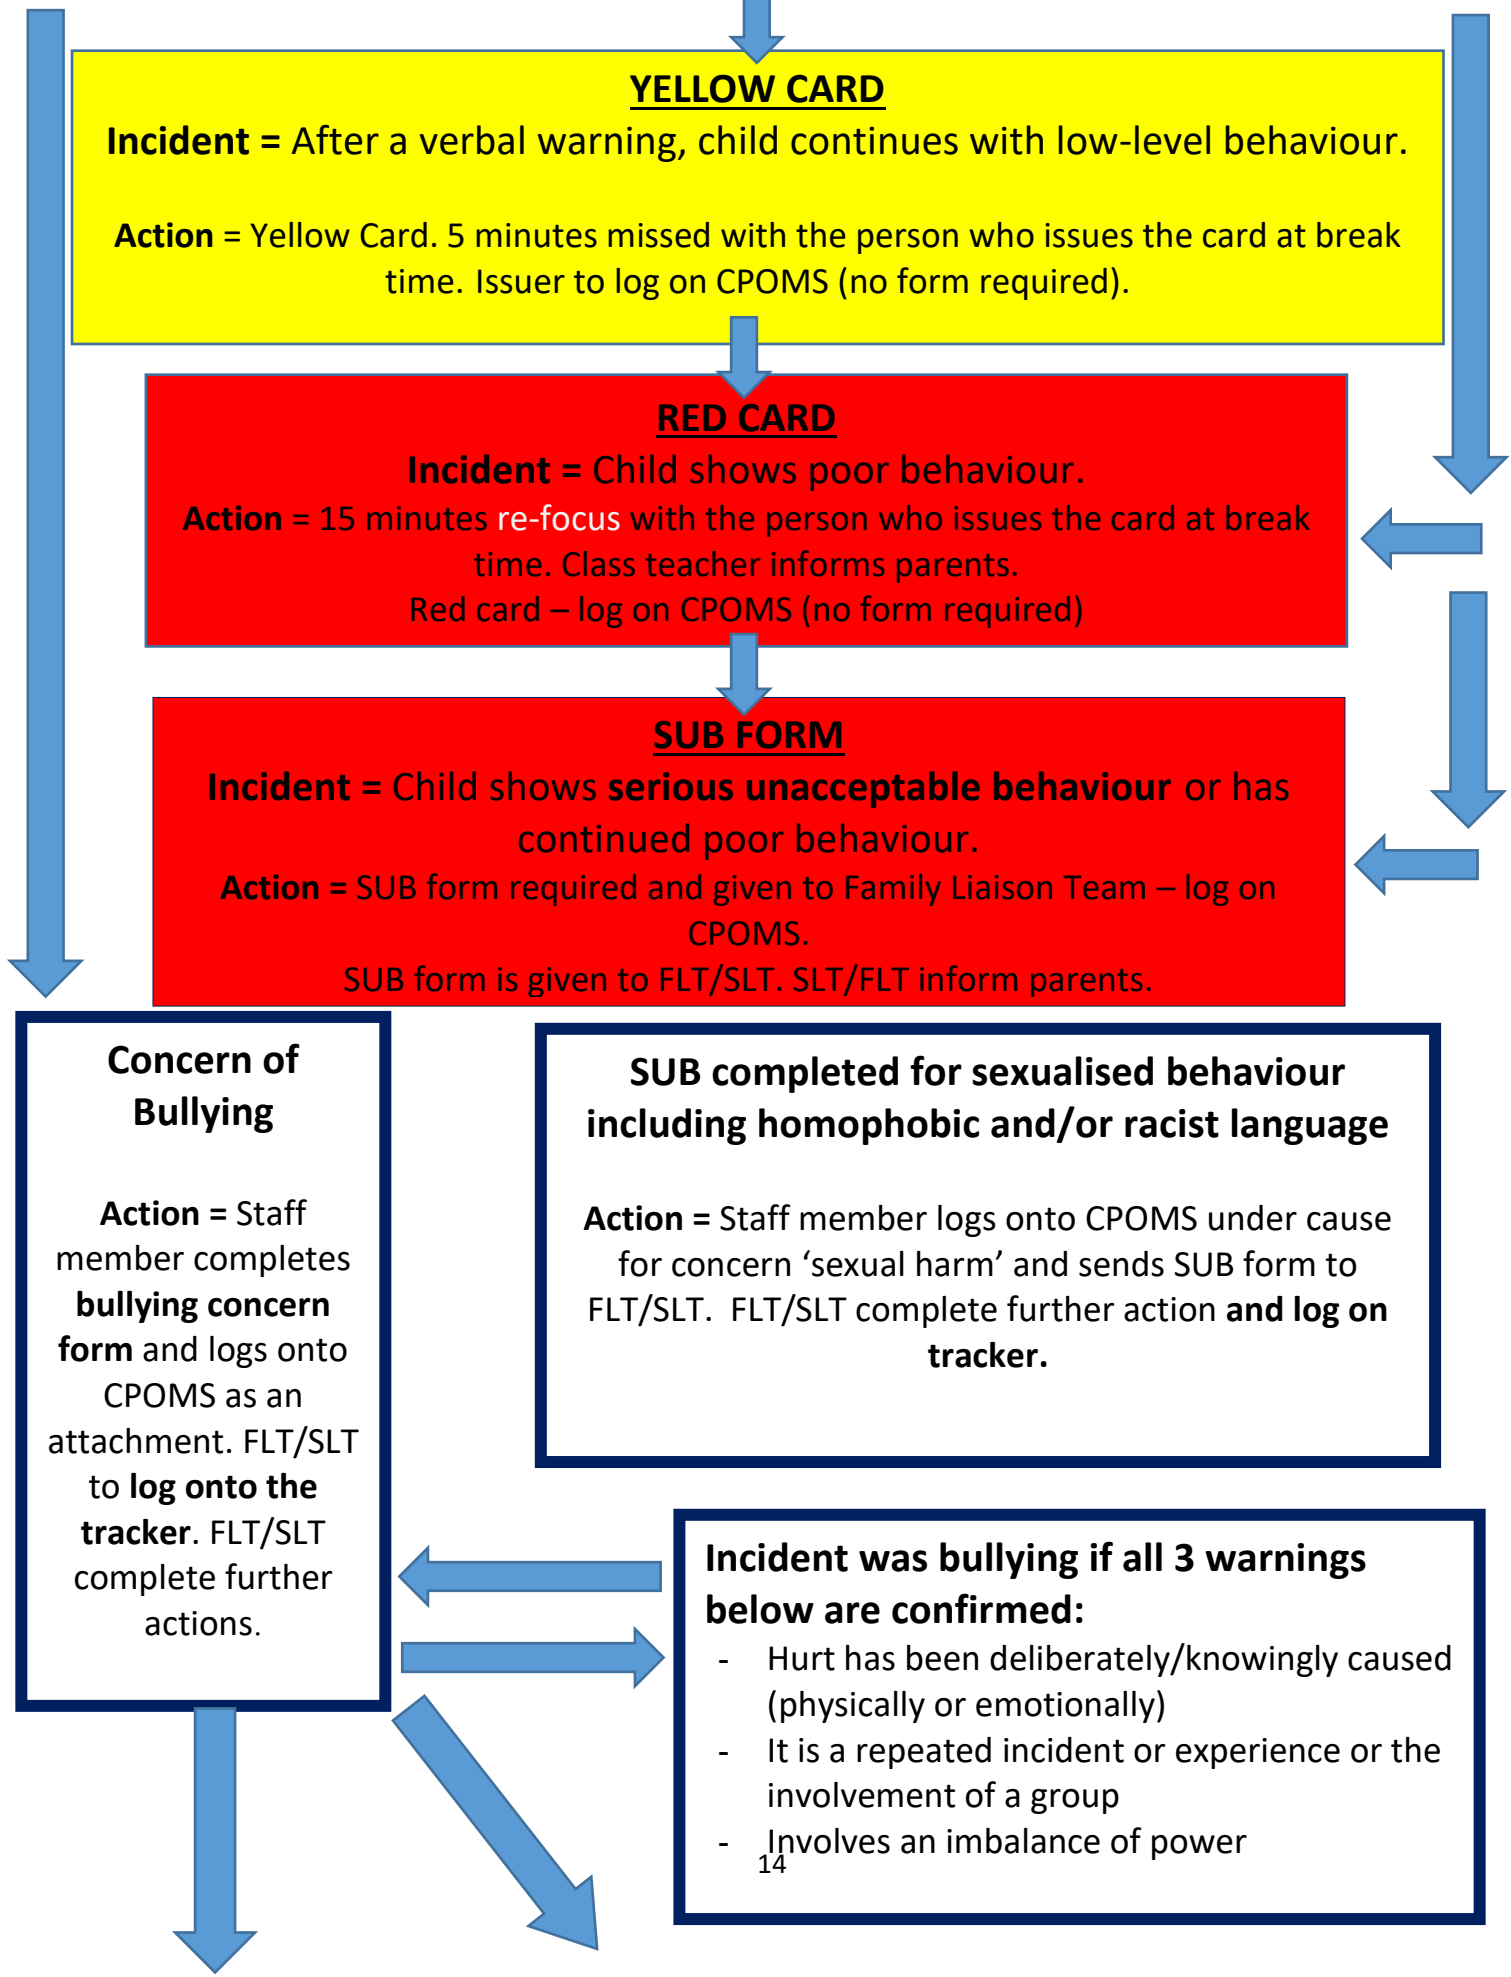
YELLOW CARD

Incident = After a verbal warning, child continues with low-level behaviour.

Action = Yellow Card. 5 minutes missed with the person who issues the card at break time. Issuer to log on CPOMS (no form required).

RED CARD

Incident = Child shows poor behaviour.

Action = 15 minutes re-focus with the person who issues the card at break time. Class teacher informs parents.

Red card – log on CPOMS (no form required)

SUB FORM

Incident = Child shows serious unacceptable behaviour or has continued poor behaviour.

Action = SUB form required and given to Family Liaison Team – log on CPOMS.

SUB form is given to FLT/SLT. SLT/FLT inform parents.

Concern of Bullying

Action = Staff member completes bullying concern form and logs onto CPOMS as an attachment. FLT/SLT to log onto the tracker. FLT/SLT complete further actions.

SUB completed for sexualised behaviour including homophobic and/or racist language

Action = Staff member logs onto CPOMS under cause for concern 'sexual harm' and sends SUB form to FLT/SLT. FLT/SLT complete further action and log on tracker.

Incident was bullying if all 3 warnings below are confirmed:

- Hurt has been deliberately/knowingly caused (physically or emotionally)
- It is a repeated incident or experience or the involvement of a group
- Involves an imbalance of power

14